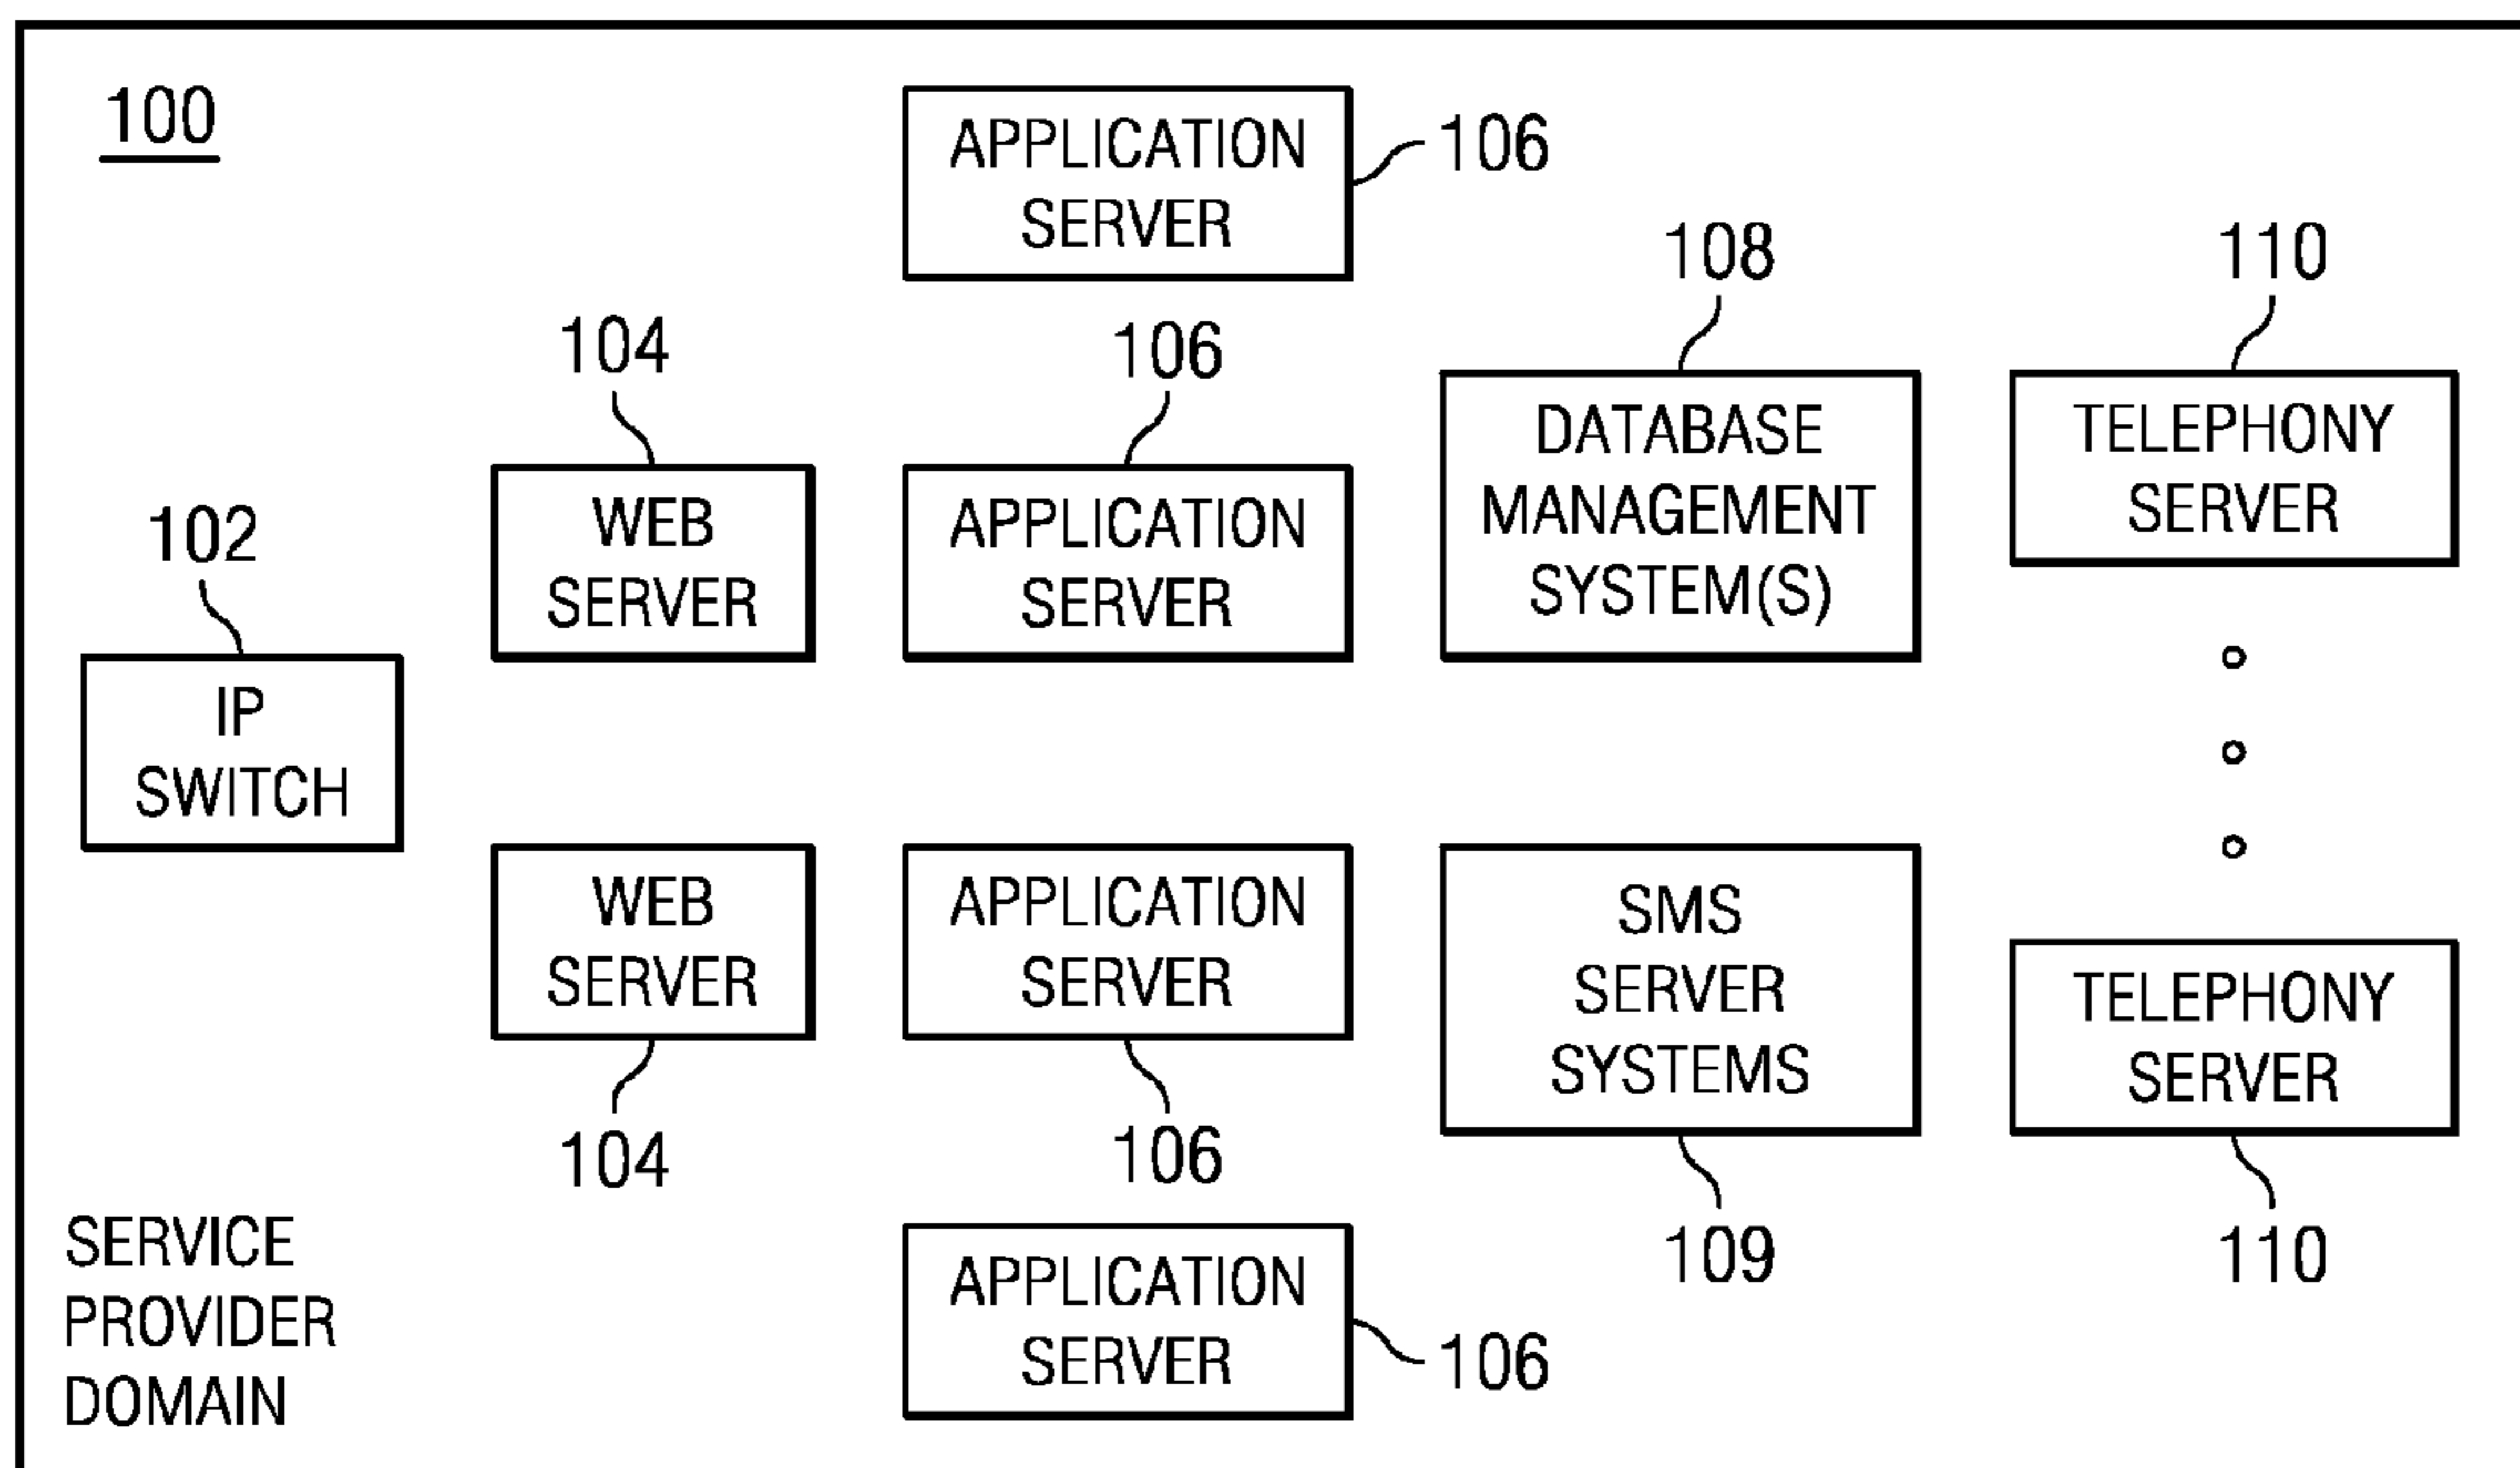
100

APPLICATION SERVER

106

108

110

104

106

DATABASE MANAGEMENT SYSTEM(S)

TELEPHONY SERVER

102

WEB SERVER

APPLICATION SERVER

IP SWITCH

WEB SERVER

APPLICATION SERVER

SMS SERVER SYSTEMS

TELEPHONY SERVER

104

106

109

110

SERVICE PROVIDER DOMAIN

APPLICATION SERVER

106